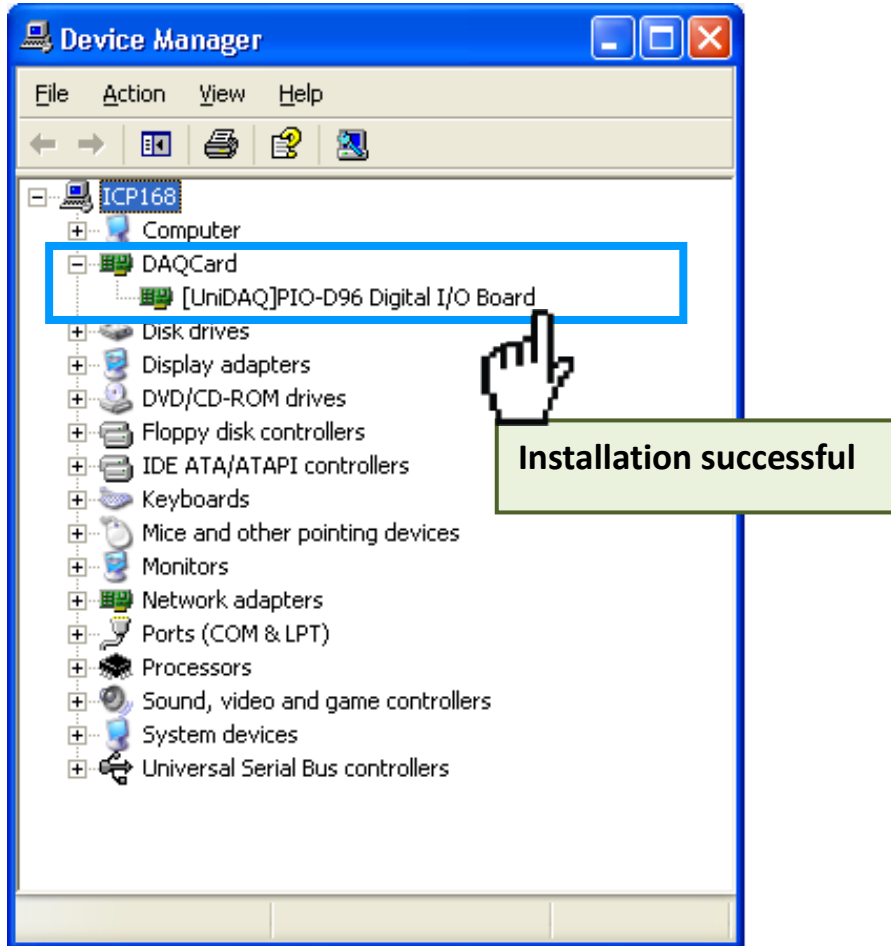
Device Manager

File Action View Help

ICP168
Computer
DAQCard
[UniDAQ]PIO-D96 Digital I/O Board
Disk drives
Display adapters
DVD/CD-ROM drives
Floppy disk controllers
IDE ATA/ATAPI controllers
Keyboards
Mice and other pointing devices
Monitors
Network adapters
Ports (COM & LPT)
Processors
Sound, video and game controllers
System devices
Universal Serial Bus controllers

Installation successful